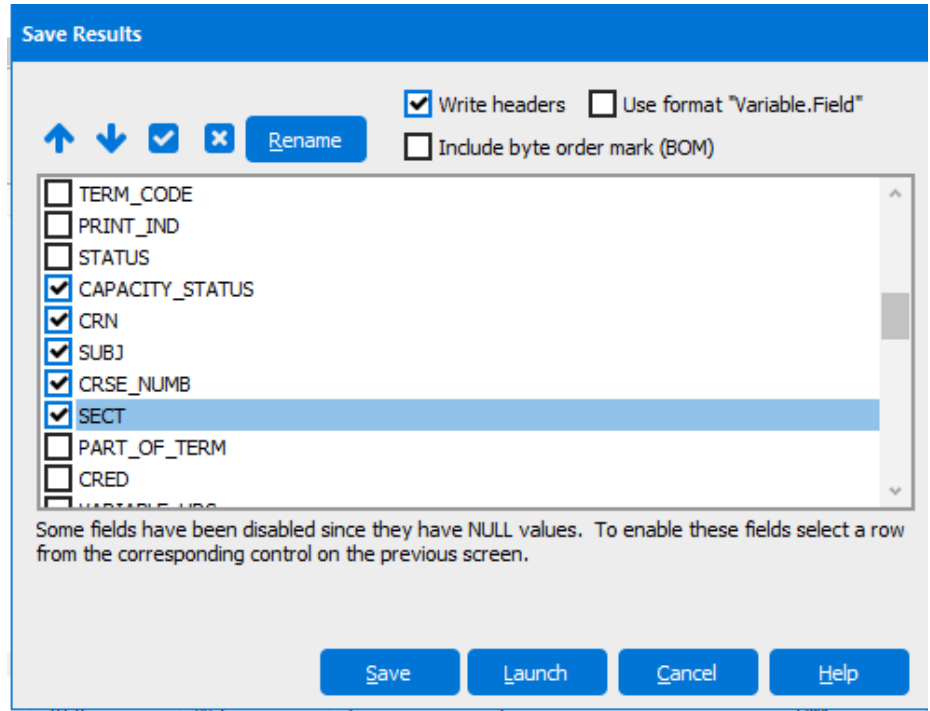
Save Results

Write headers
Use format "Variable.Field"
Rename
Include byte order mark (BOM)

TERM_CODE
PRINT_IND
STATUS
CAPACITY_STATUS
CRN
SUBJ
CRSE_NUMB
SECT
PART_OF_TERM
CRED
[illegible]

Some fields have been disabled since they have NULL values. To enable these fields select a row from the corresponding control on the previous screen.

Save
Launch
Cancel
Help